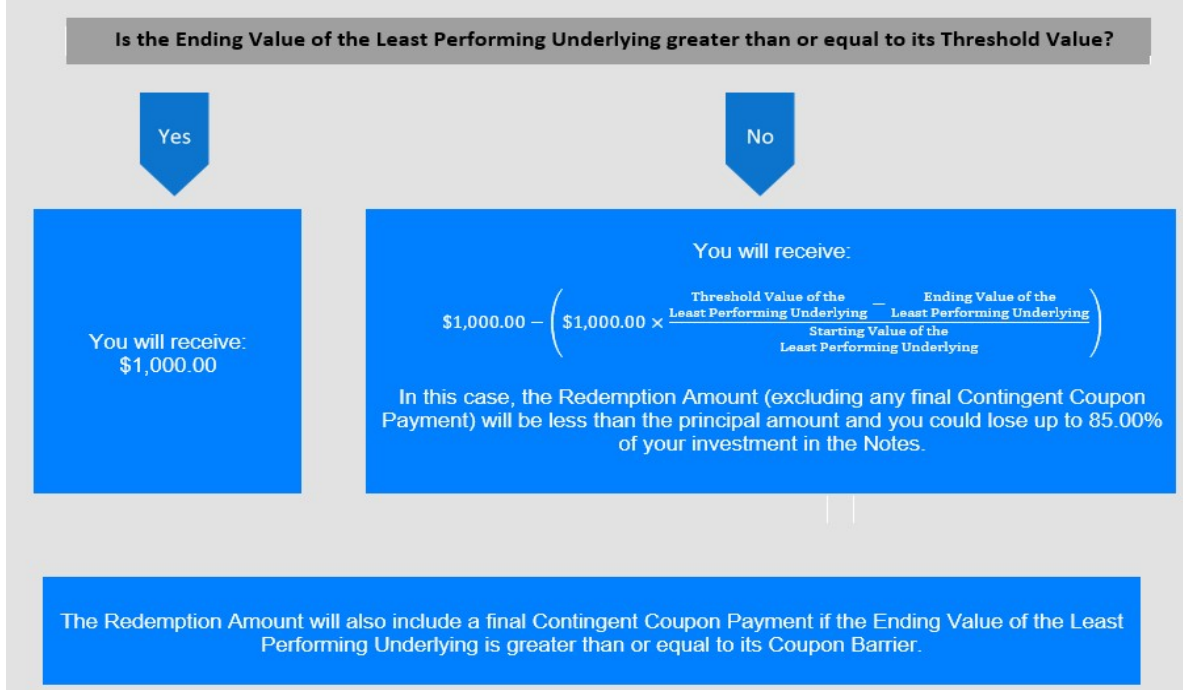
Is the Ending Value of the Least Performing Underlying greater than or equal to its Threshold Value?

Yes

No

You will receive: $1,000.00

You will receive:

$\$1,000.00 - \left(\$1,000.00 \times \frac{\text{Threshold Value of the Least Performing Underlying} - \text{Ending Value of the Least Performing Underlying}}{\text{Starting Value of the Least Performing Underlying}}\right)$

In this case, the Redemption Amount (excluding any final Contingent Coupon Payment) will be less than the principal amount and you could lose up to 85.00% of your investment in the Notes.

The Redemption Amount will also include a final Contingent Coupon Payment if the Ending Value of the Least Performing Underlying is greater than or equal to its Coupon Barrier.